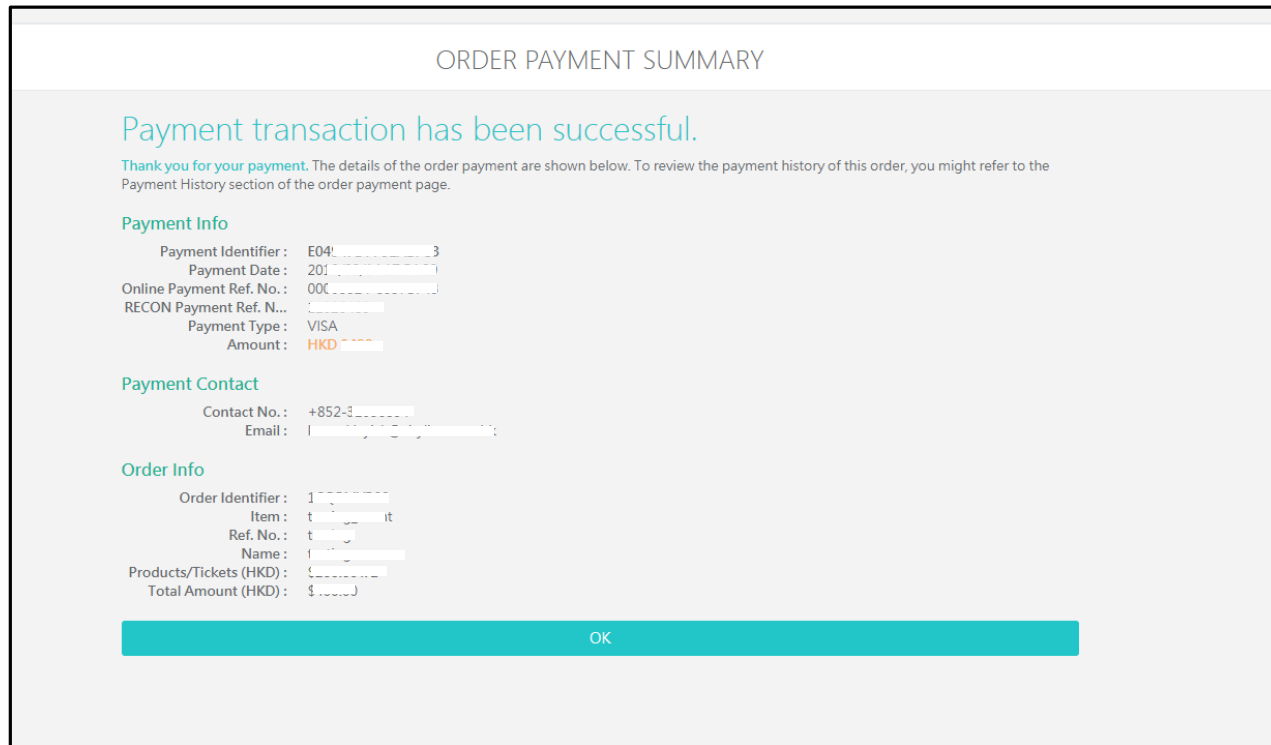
ORDER PAYMENT SUMMARY

Payment transaction has been successful.

Thank you for your payment. The details of the order payment are shown below. To review the payment history of this order, you might refer to the Payment History section of the order payment page.

Payment Info

Payment Identifier : E04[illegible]3
Payment Date : 201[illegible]
Online Payment Ref. No. : 000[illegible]
RECON Payment Ref. N... : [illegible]
Payment Type : VISA
Amount : HKD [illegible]

Payment Contact

Contact No. : +852-3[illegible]
Email : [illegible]

Order Info

Order Identifier : 1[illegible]
Item : t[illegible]t
Ref. No. : t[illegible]
Name : t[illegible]
Products/Tickets (HKD) : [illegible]
Total Amount (HKD) : $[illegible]

OK